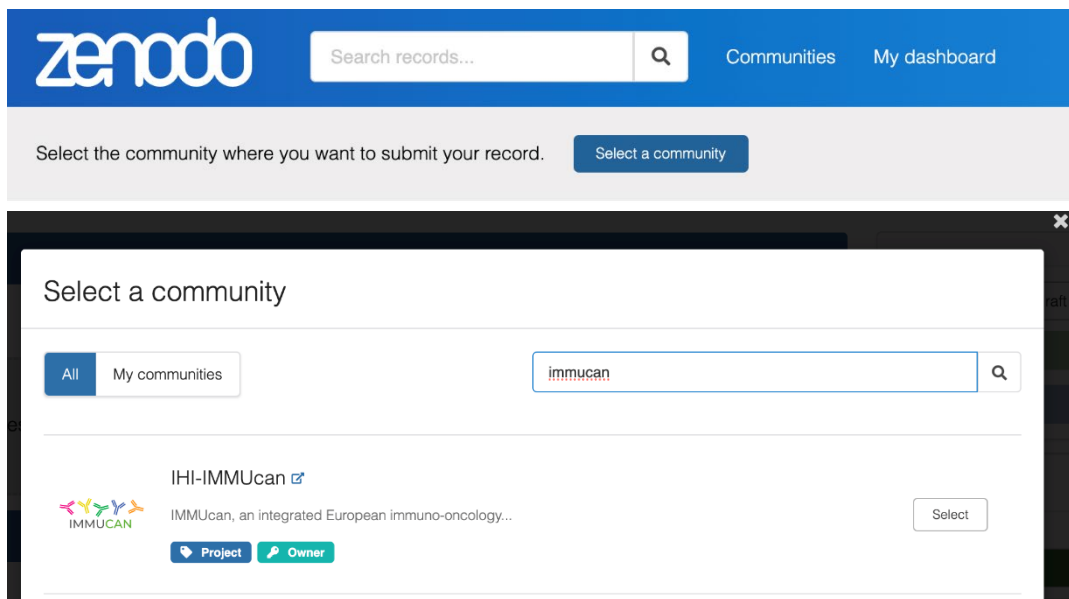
zenodo

Search records...

Communities

My dashboard

Select the community where you want to submit your record.

Select a community

Select a community

All

My communities

immucan

IHI-IMMUcan

IMMUCAN

IMMUcan, an integrated European immuno-oncology...

Project

Owner

Select